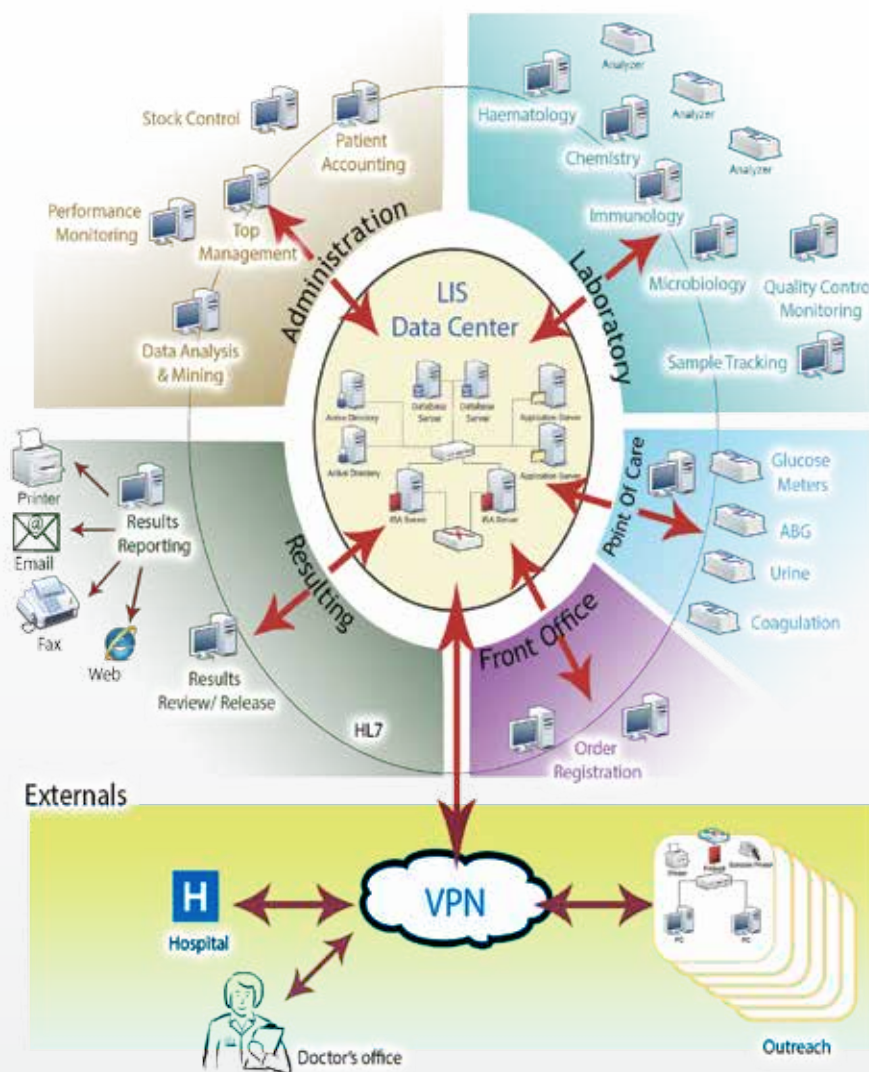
Stock Control

Patient Accounting

Performance Monitoring

Top Management

Data Analysis & Mining

Administration

Analyzer

Analyzer

Analyzer

Analyzer

Haematology

Chemistry

Immunology

Microbiology

Quality Control Monitoring

Sample Tracking

Laboratory

LIS Data Center

Active Directory

Database Server

Database Server

Application Server

Active Directory

Application Server

ISA Server

ISA Server

Printer

Email

Fax

Web

Results Reporting

Results Review/ Release

Resulting

HL7

Point Of Care

Glucose Meters

ABG

Urine

Coagulation

Front Office

Order Registration

Externals

H

Hospital

VPN

Doctor's office

Outreach

PC

PC